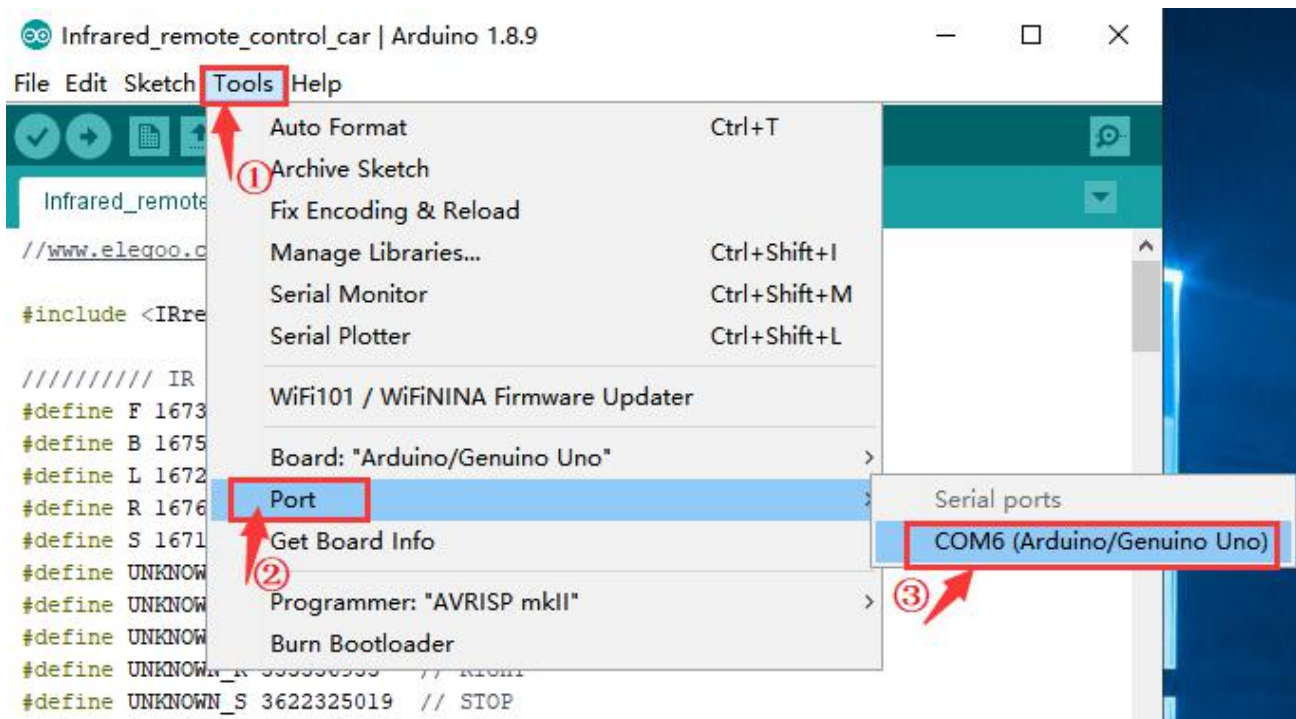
Infrared_remote_control_car | Arduino 1.8.9

File Edit Sketch Tools Help

Infrared_remote

//www.elegoo.c

#include <IRre

////////// IR
#define F 1673
#define B 1675
#define L 1672
#define R 1676
#define S 1671
#define UNKNOW
#define UNKNOW
#define UNKNOW
#define UNKNOWN_R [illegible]
#define UNKNOWN_S 3622325019 // STOP

Auto Format Ctrl+T
Archive Sketch
Fix Encoding & Reload
Manage Libraries... Ctrl+Shift+I
Serial Monitor Ctrl+Shift+M
Serial Plotter Ctrl+Shift+L
WiFi101 / WiFiNINA Firmware Updater
Board: "Arduino/Genuino Uno"
Port
Get Board Info
Programmer: "AVRISP mkII"
Burn Bootloader

Serial ports
COM6 (Arduino/Genuino Uno)

①
②
③